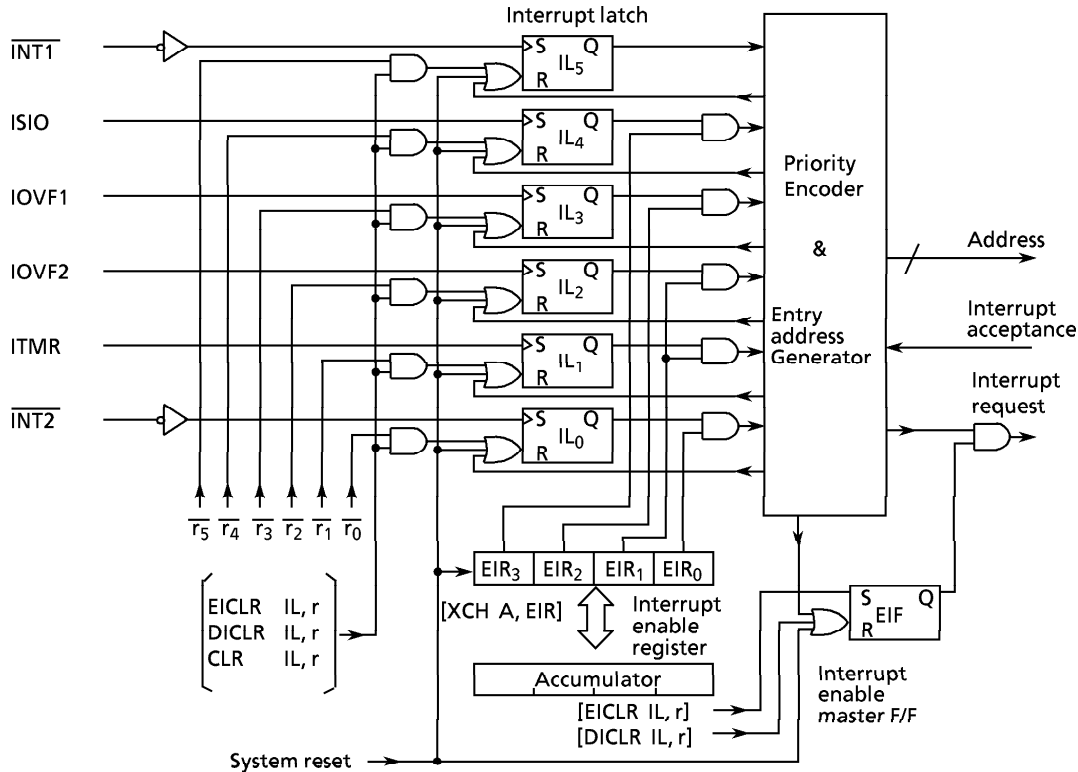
Interrupt latch

$\overline{INT1}$
ISIO
IOVF1
IOVF2
ITMR
$\overline{INT2}$

S Q
R $IL_5$
S Q
R $IL_4$
S Q
R $IL_3$
S Q
R $IL_2$
S Q
R $IL_1$
S Q
R $IL_0$

Priority Encoder

&

Entry address Generator

Address

Interrupt acceptance

Interrupt request

$\overline{r_5}$ $\overline{r_4}$ $\overline{r_3}$ $\overline{r_2}$ $\overline{r_1}$ $\overline{r_0}$

EICLR IL, r
DICLR IL, r
CLR IL, r

$EIR_3$ | $EIR_2$ | $EIR_1$ | $EIR_0$

[XCH A, EIR]

Interrupt enable register

Accumulator

[EICLR IL, r]
[DICLR IL, r]

S
R EIF Q

Interrupt enable master F/F

System reset